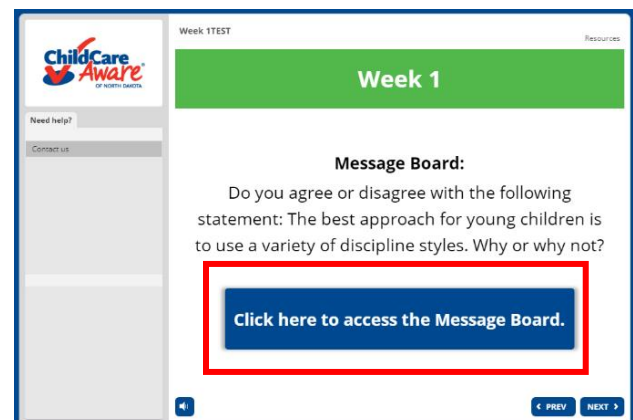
ChildCare Aware® OF NORTH DAKOTA

Need help?

Contact us

Week 1TEST

Resources

Week 1

Message Board:

Do you agree or disagree with the following statement: The best approach for young children is to use a variety of discipline styles. Why or why not?

Click here to access the Message Board.

‹ PREV

NEXT ›